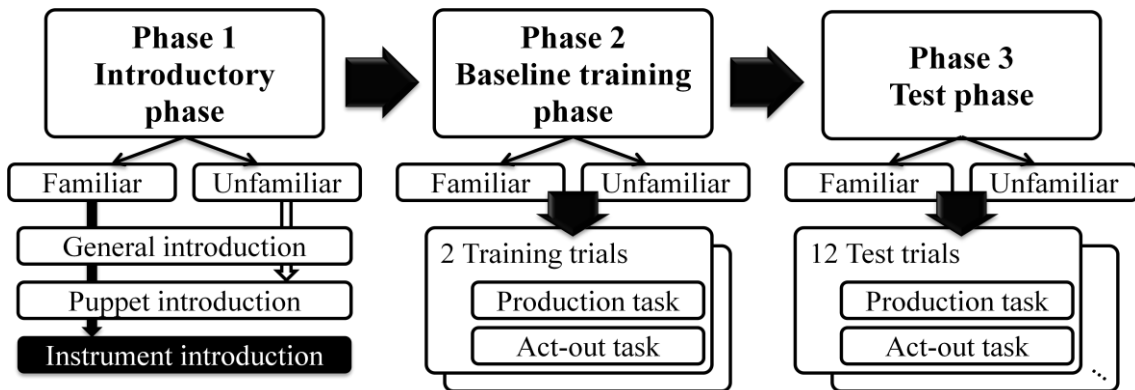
Phase 1
Introductory phase

Familiar

Unfamiliar

General introduction

Puppet introduction

Instrument introduction

Phase 2
Baseline training phase

Familiar

Unfamiliar

2 Training trials

Production task

Act-out task

Phase 3
Test phase

Familiar

Unfamiliar

12 Test trials

Production task

Act-out task

...